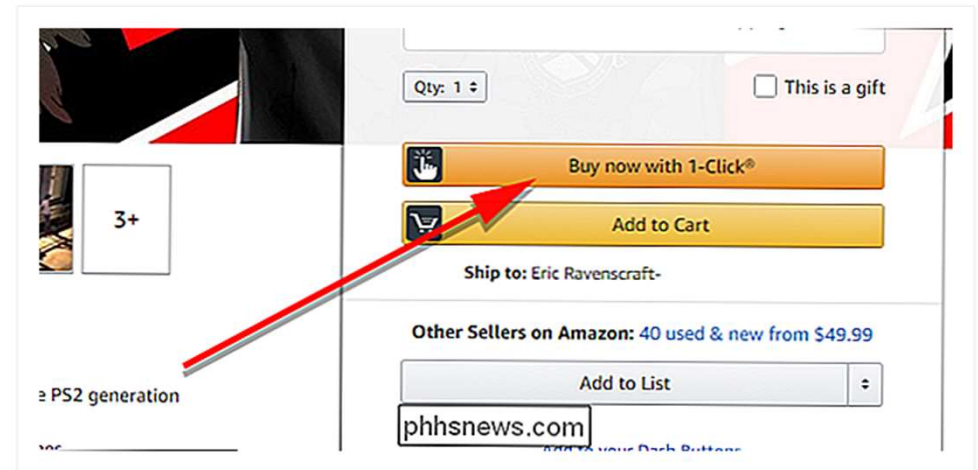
Qty: 1

This is a gift

Buy now with 1-Click®

Add to Cart

Ship to: Eric Ravenscraft-

3+

Other Sellers on Amazon: 40 used & new from $49.99

Add to List

e PS2 generation

phhsnews.com

Add to your Dash Buttons